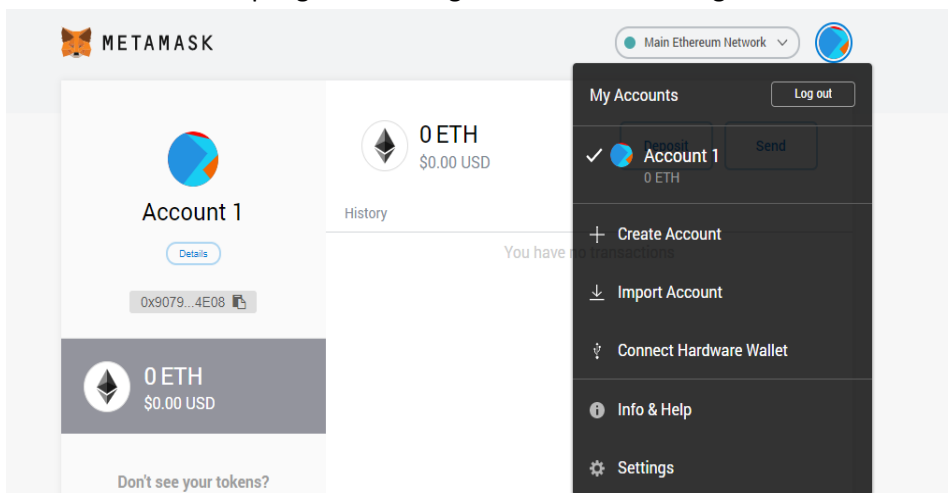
METAMASK

Main Ethereum Network

My Accounts

Log out

Account 1

0 ETH

Create Account

Import Account

Connect Hardware Wallet

Info & Help

Settings

Account 1

Details

0x9079...4E08

0 ETH

$0.00 USD

Don't see your tokens?

0 ETH

$0.00 USD

Deposit

Send

History

You have no transactions